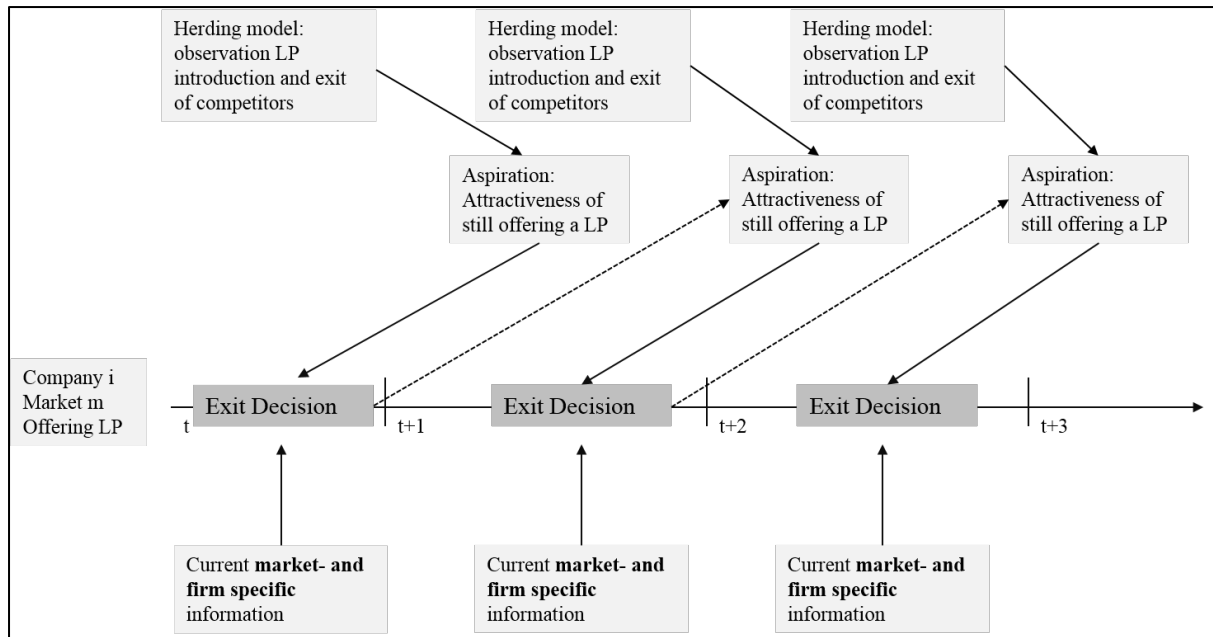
Herding model: observation LP introduction and exit of competitors

Herding model: observation LP introduction and exit of competitors

Herding model: observation LP introduction and exit of competitors

Aspiration: Attractiveness of still offering a LP

Aspiration: Attractiveness of still offering a LP

Aspiration: Attractiveness of still offering a LP

Company i
Market m
Offering LP

t

Exit Decision

t+1

Exit Decision

t+2

Exit Decision

t+3

Current **market- and firm specific** information

Current **market- and firm specific** information

Current **market- and firm specific** information